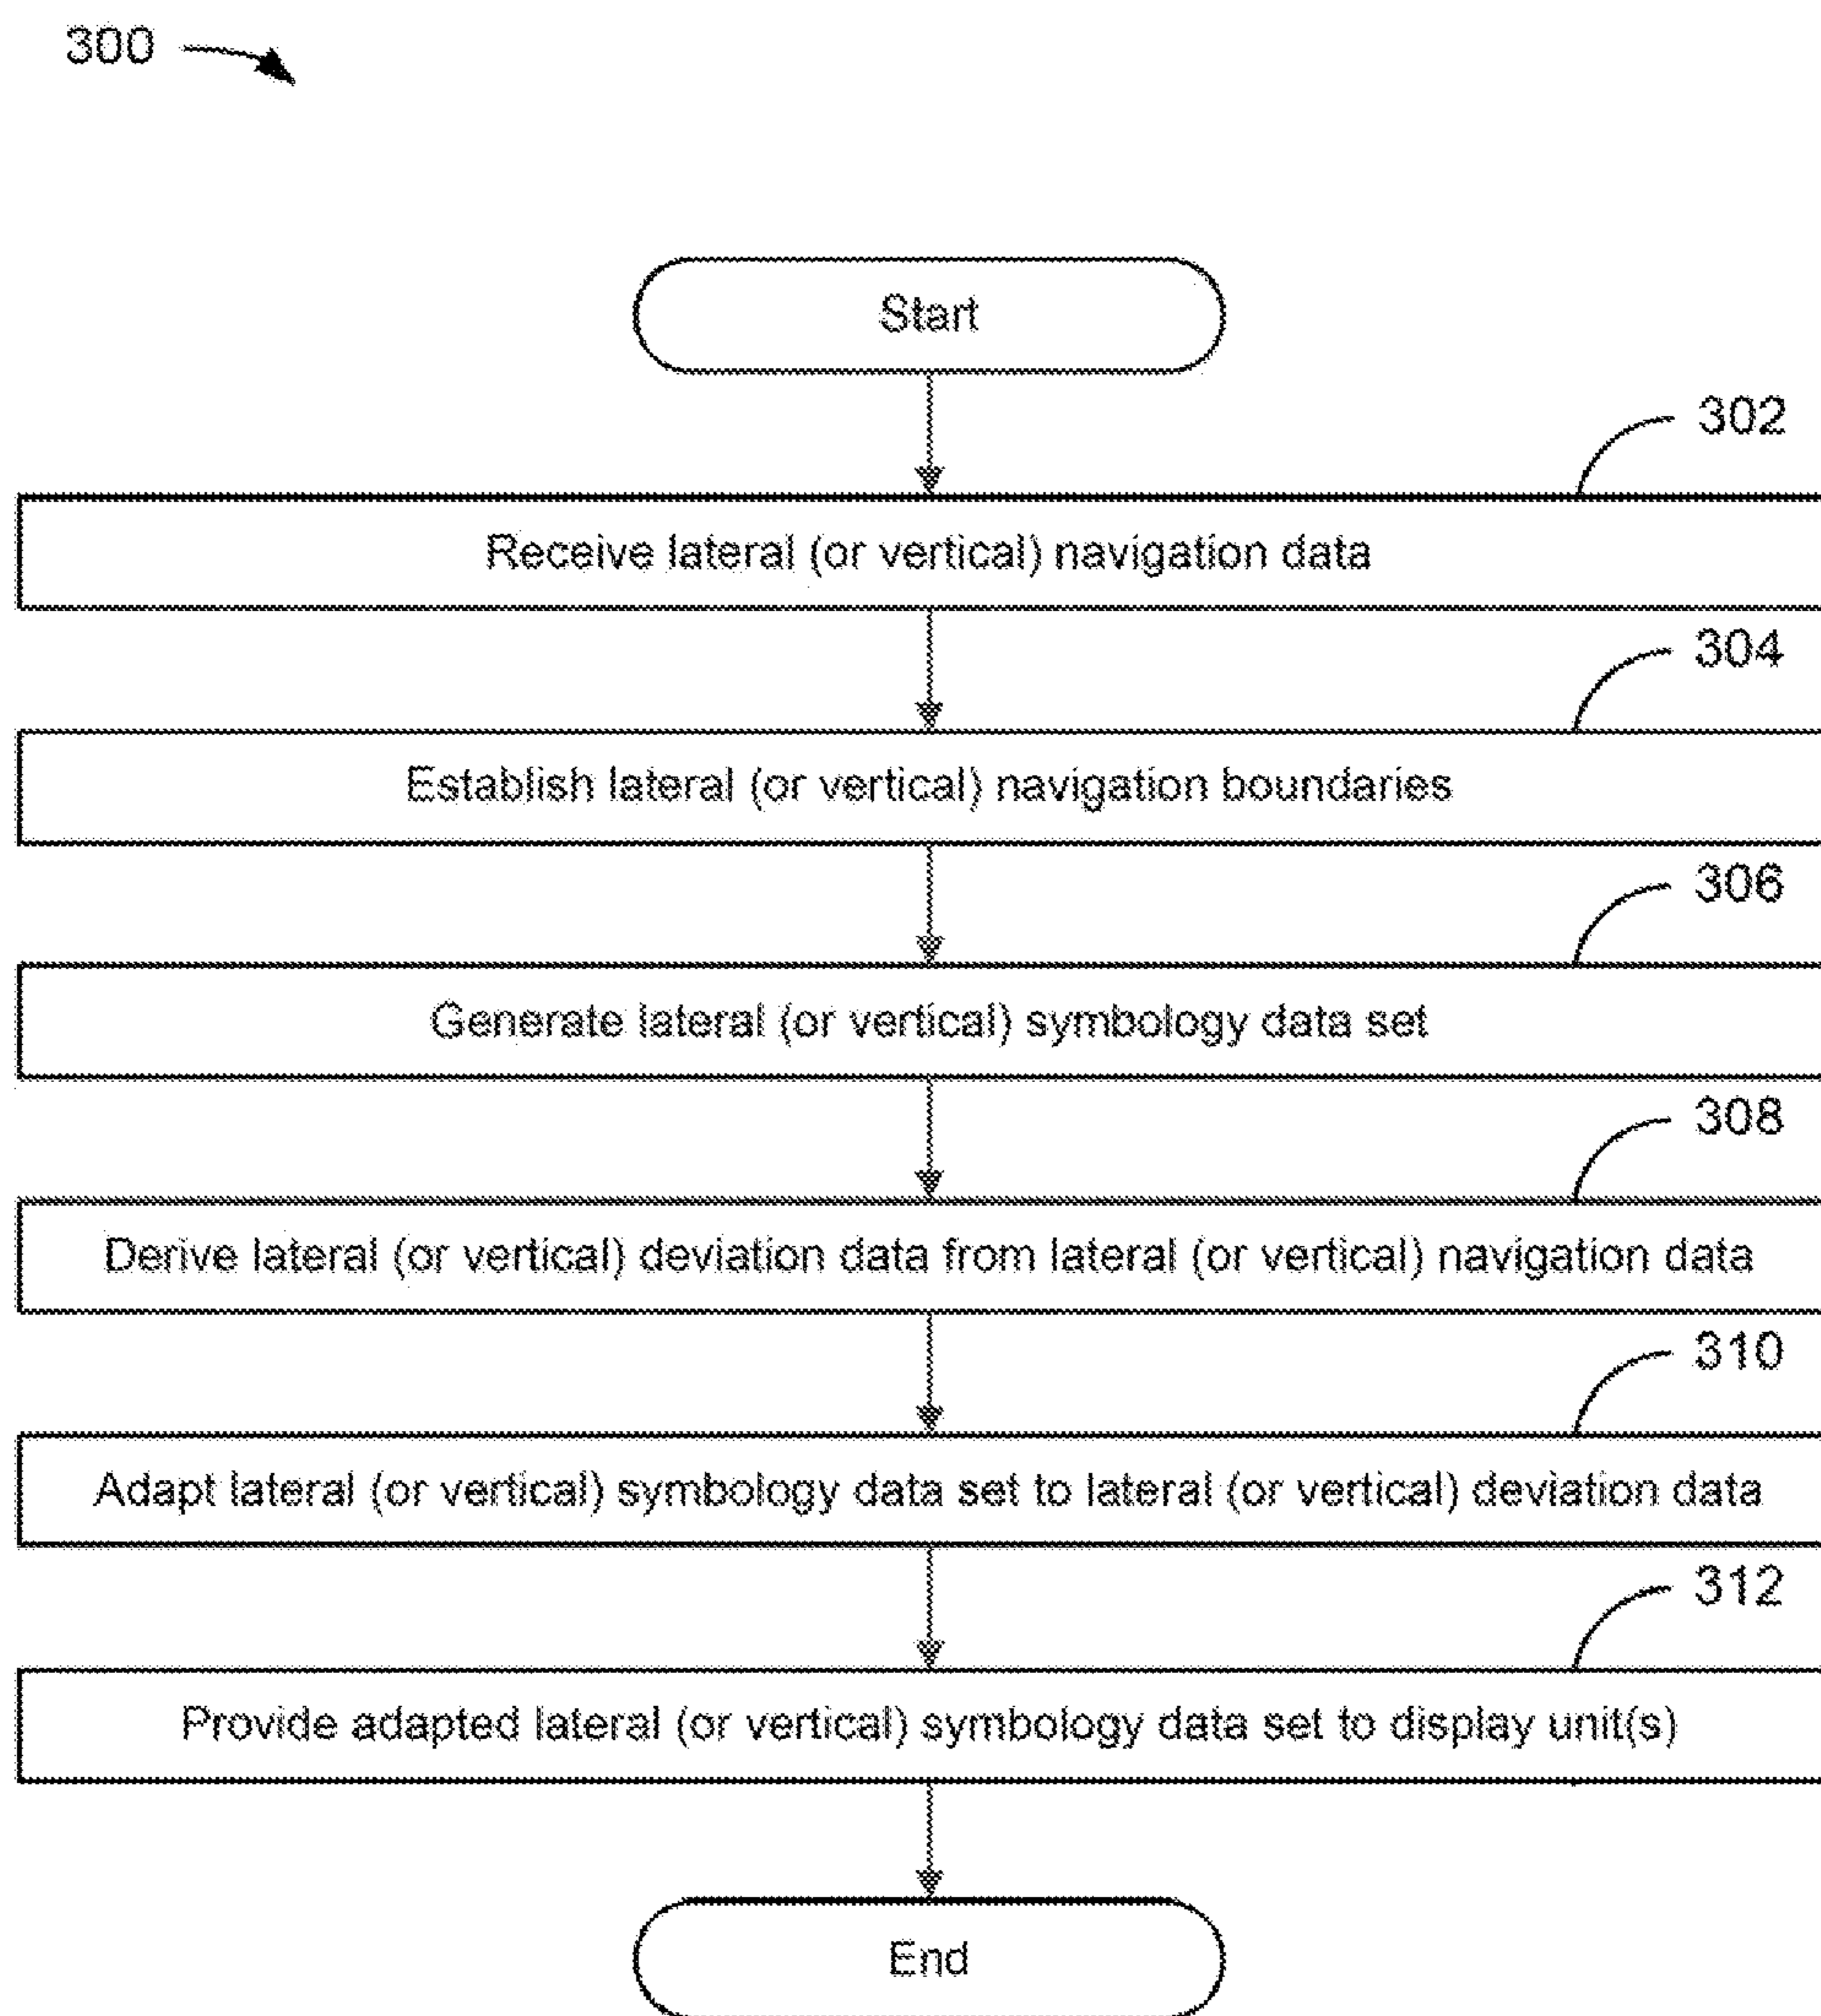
300

Start

302

Receive lateral (or vertical) navigation data

304

Establish lateral (or vertical) navigation boundaries

306

Generate lateral (or vertical) symbology data set

308

Derive lateral (or vertical) deviation data from lateral (or vertical) navigation data

310

Adapt lateral (or vertical) symbology data set to lateral (or vertical) deviation data

312

Provide adapted lateral (or vertical) symbology data set to display unit(s)

End